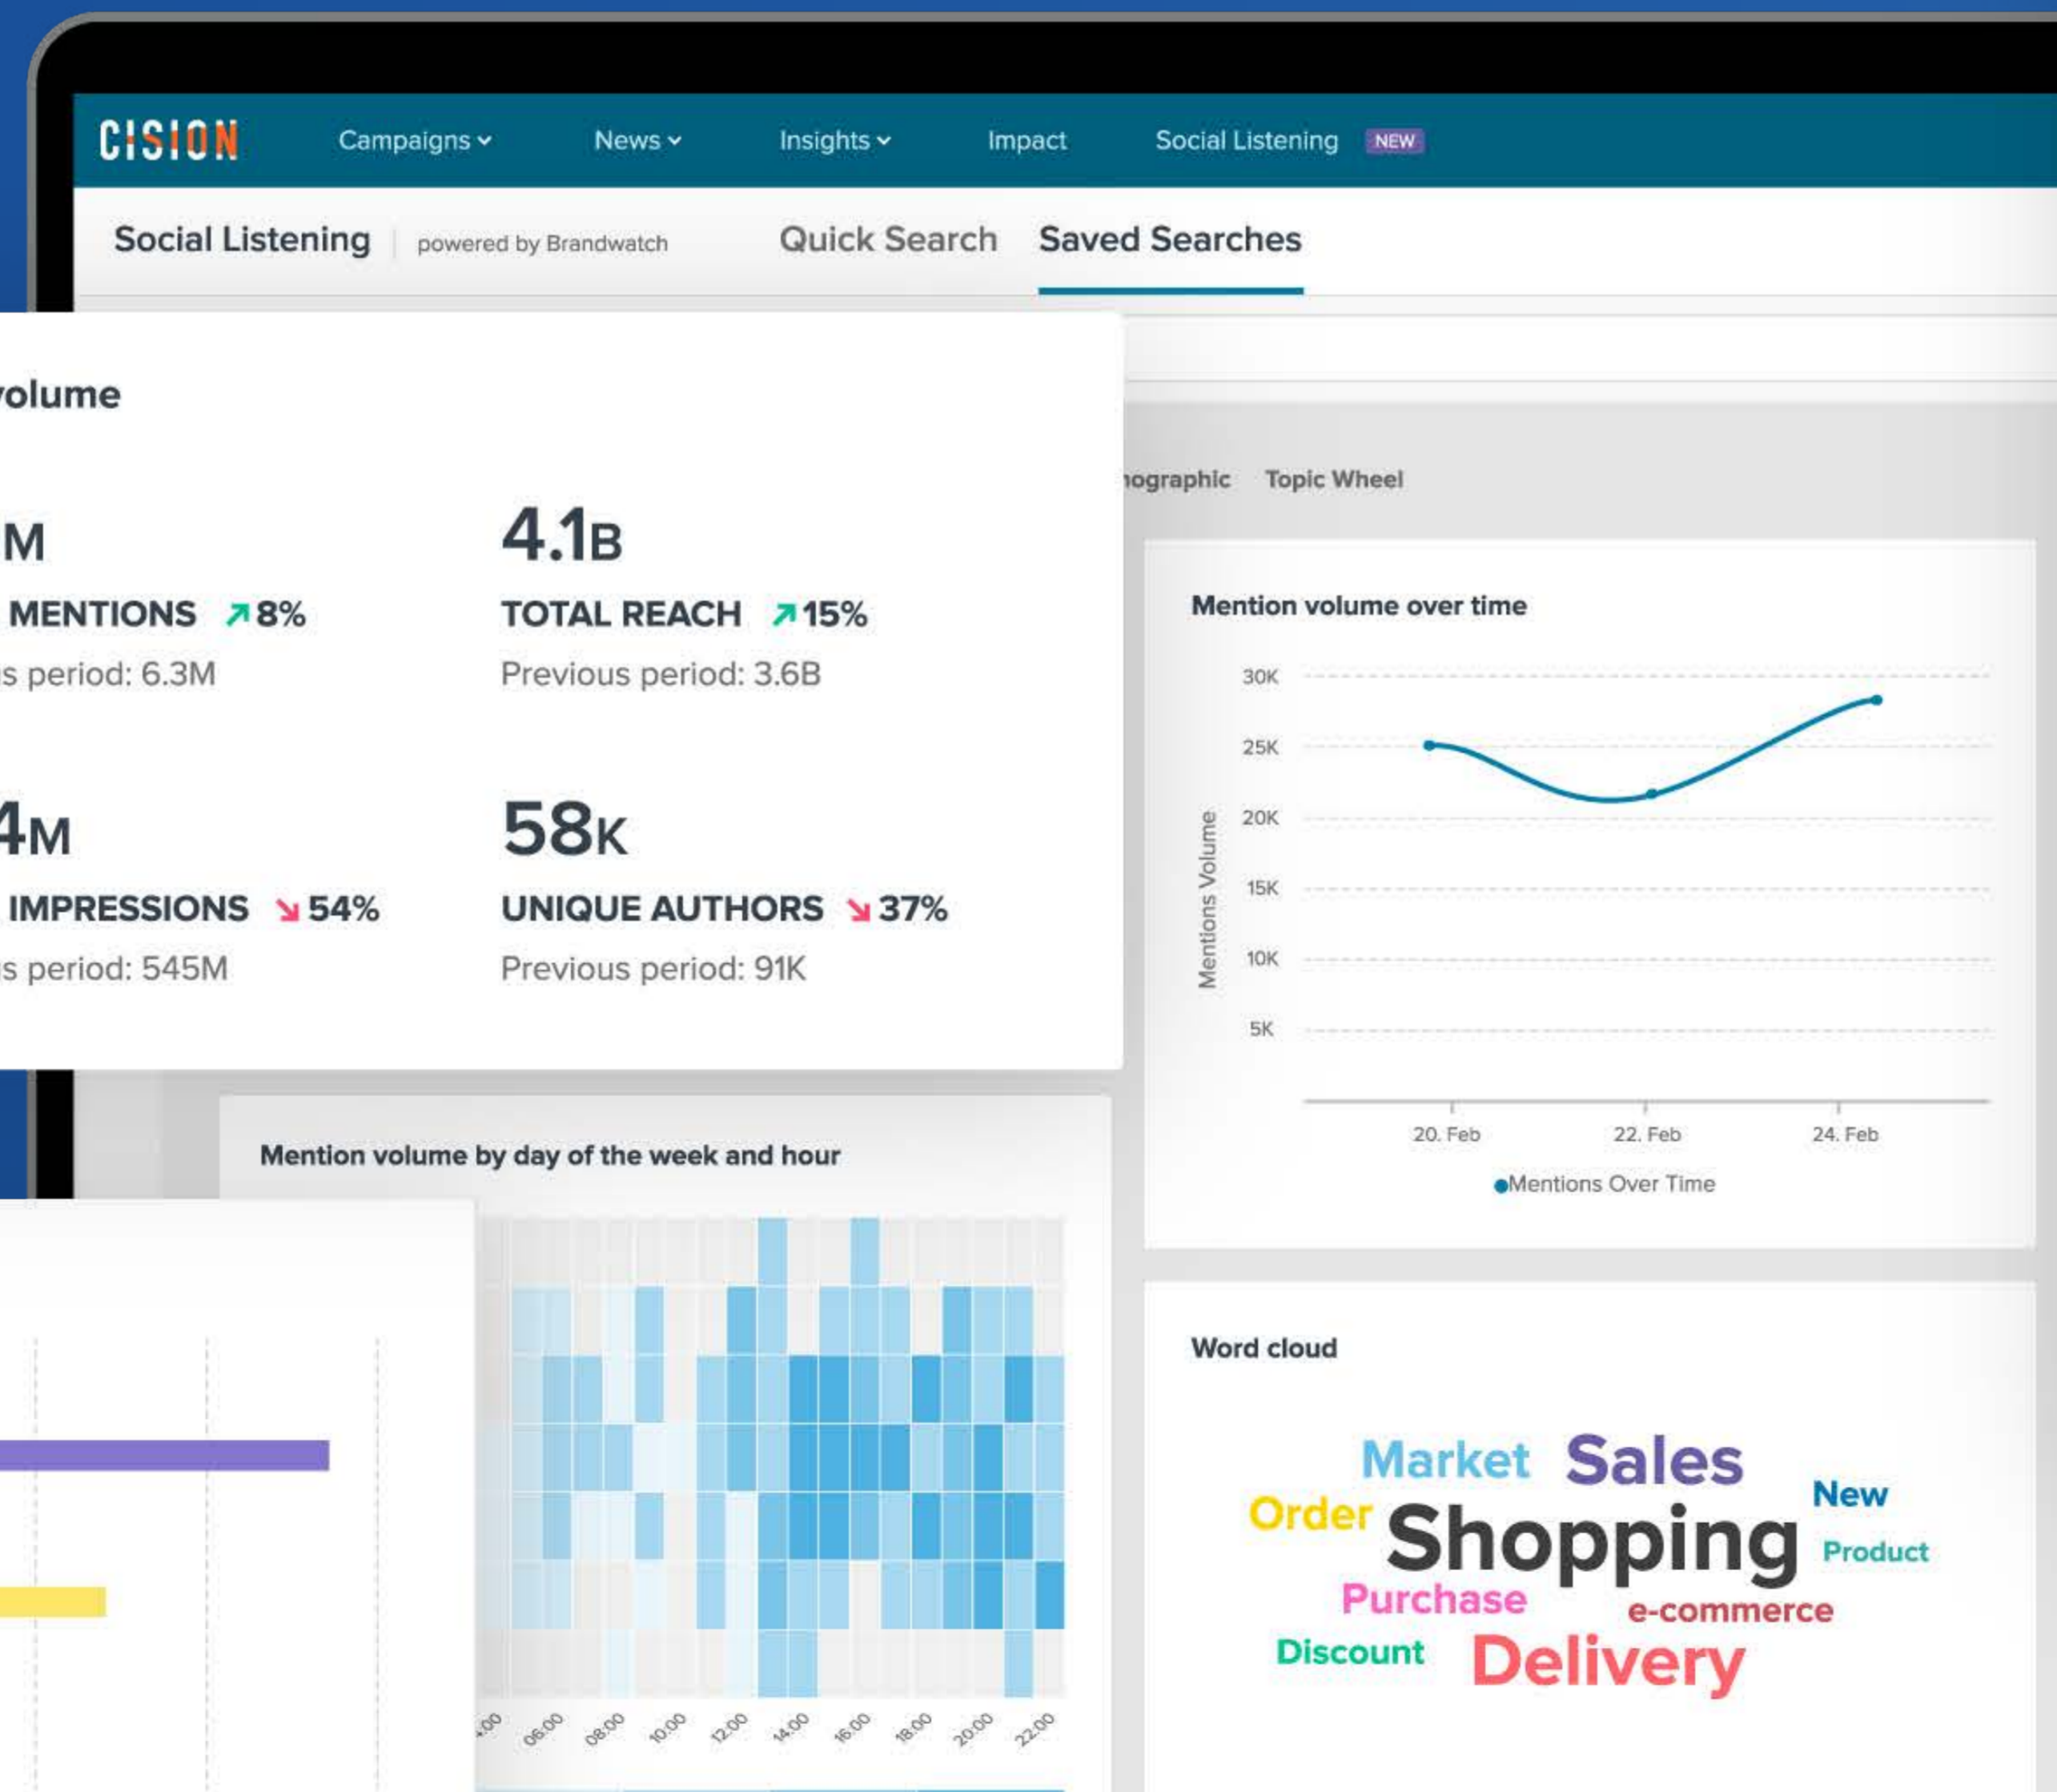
CISION Campaigns News Insights Impact Social Listening NEW

Social Listening | powered by Brandwatch Quick Search Saved Searches

olume

M
MENTIONS ↗8%
s period: 6.3M

4.1B
TOTAL REACH ↗15%
Previous period: 3.6B

4M
IMPRESSIONS ↘54%
s period: 545M

58K
UNIQUE AUTHORS ↘37%
Previous period: 91K

ographic Topic Wheel

Mention volume over time

30K
25K
20K
15K
10K
5K
Mentions Volume
20. Feb 22. Feb 24. Feb
Mentions Over Time

Mention volume by day of the week and hour

.00 06:00 08:00 10:00 12:00 14:00 16:00 18:00 20:00 22:00

Word cloud

Market Sales New Order Shopping Product Purchase e-commerce Discount Delivery